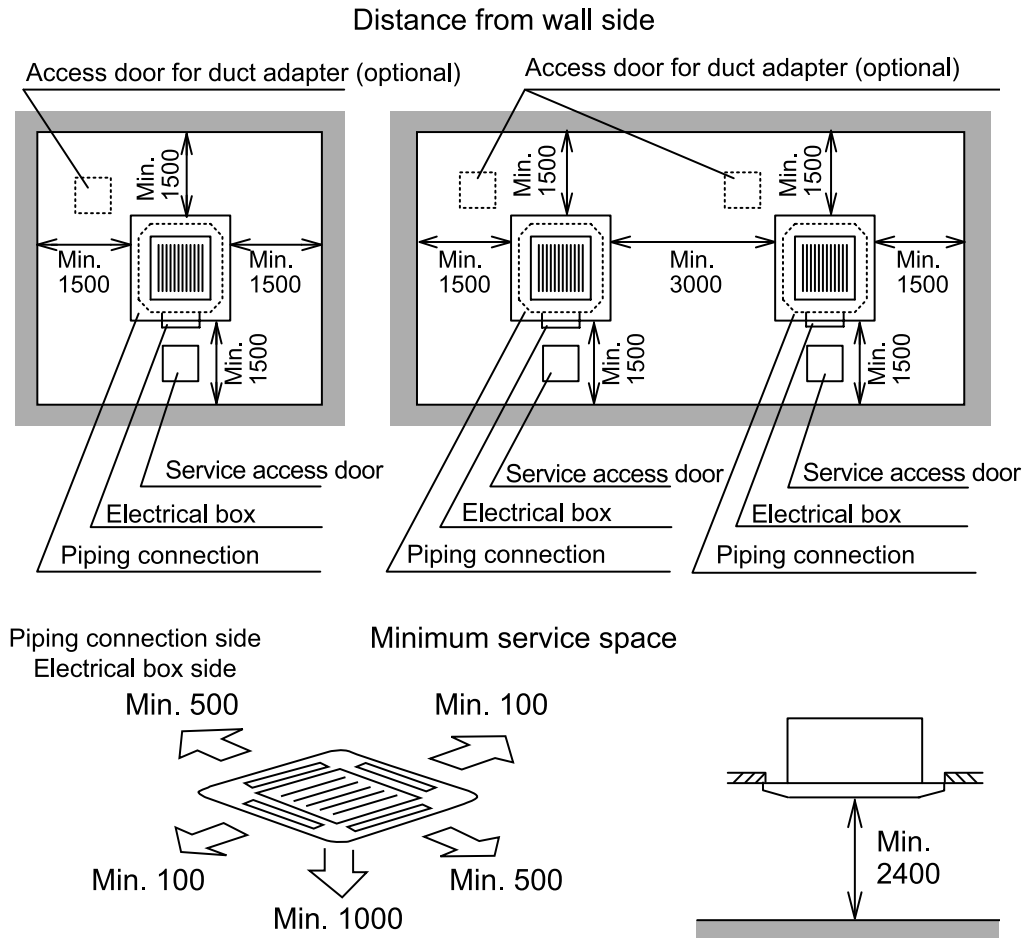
Distance from wall side

Access door for duct adapter (optional)

Min. 1500

Min. 1500

Min. 1500

Min. 1500

Service access door

Electrical box

Piping connection

Access door for duct adapter (optional)

Min. 1500

Min. 1500

Min. 3000

Min. 1500

Min. 1500

Min. 1500

Min. 1500

Service access door

Electrical box

Piping connection

Service access door

Electrical box

Piping connection

Piping connection side
Electrical box side

Minimum service space

Min. 500

Min. 100

Min. 100

Min. 1000

Min. 500

Min. 2400